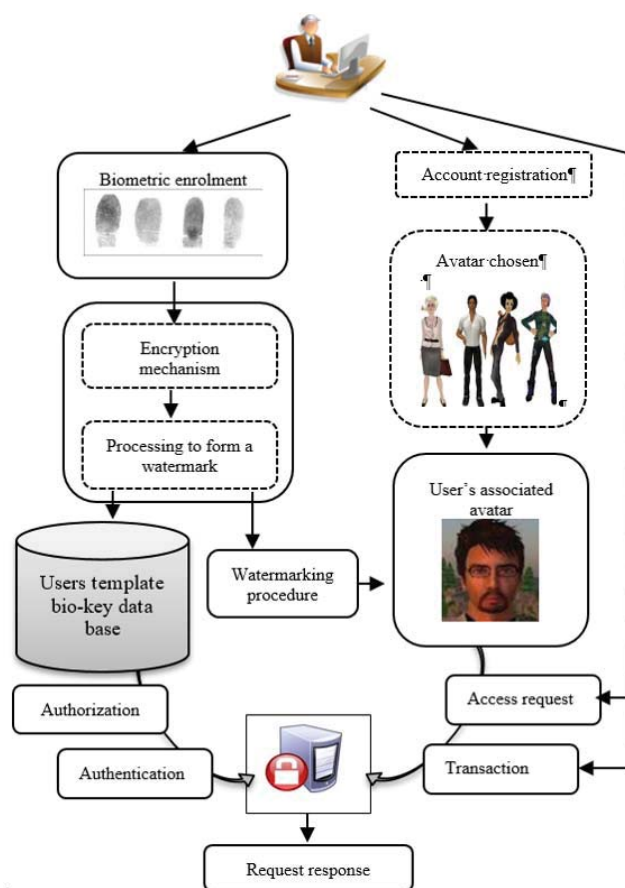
Biometric enrolment

Account·registration¶

Avatar·chosen¶
¶

Encryption mechanism

Processing to form a watermark

User's associated avatar

Users template bio-key data base

Watermarking procedure

Authorization

Access request

Authentication

Transaction

Request response